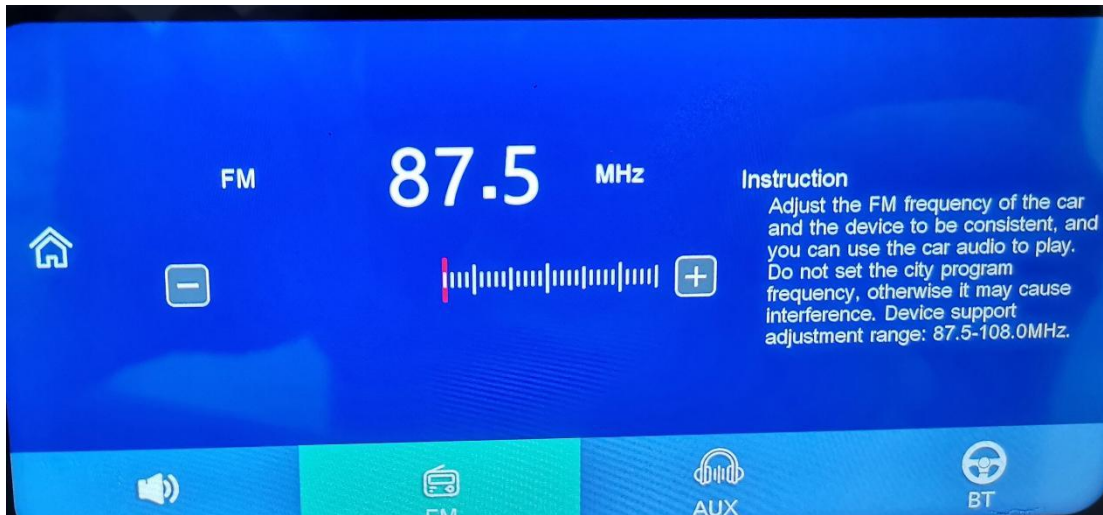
FM 87.5 MHz

−

+

Instruction
Adjust the FM frequency of the car and the device to be consistent, and you can use the car audio to play. Do not set the city program frequency, otherwise it may cause interference. Device support adjustment range: 87.5-108.0MHz.

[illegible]

AUX

BT